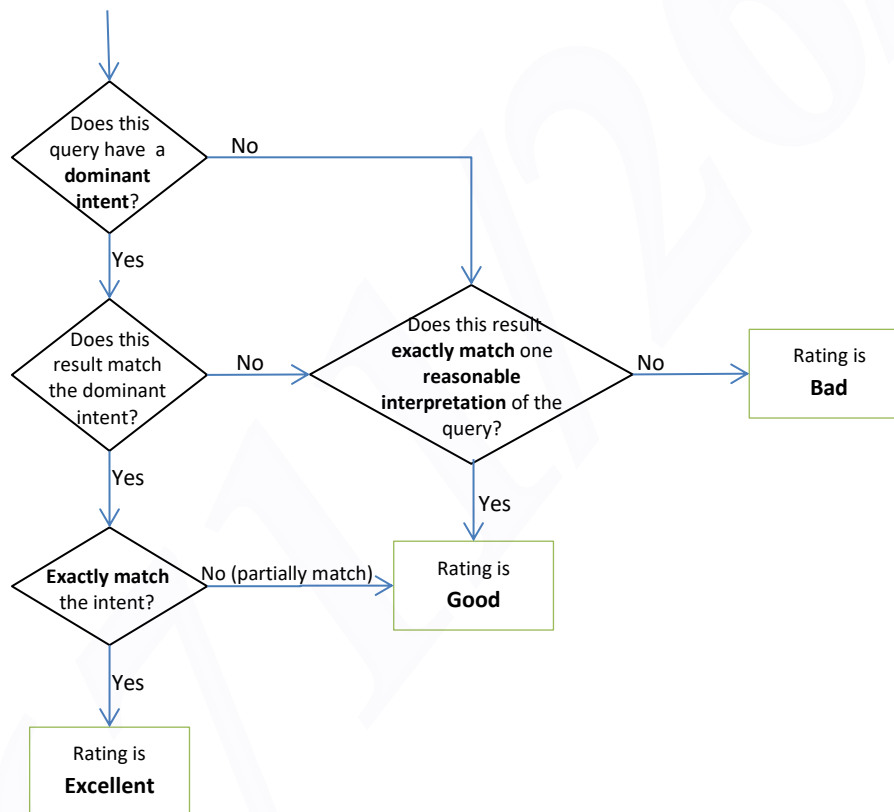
Does this query have a **dominant intent**?

No

Yes

Does this result match the dominant intent?

No

Does this result **exactly match** one **reasonable interpretation** of the query?

No

Rating is **Bad**

Yes

Yes

**Exactly match** the intent?

No (partially match)

Rating is **Good**

Yes

Rating is **Excellent**